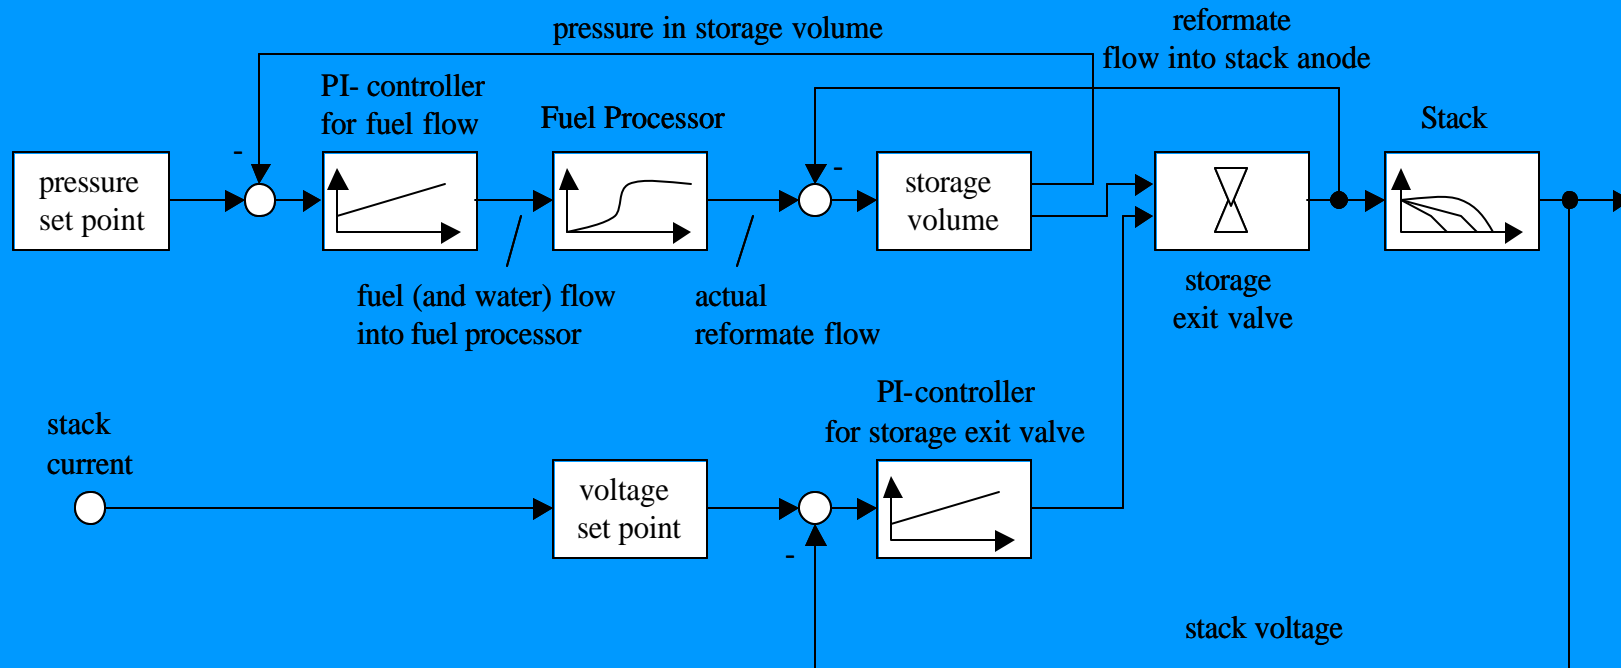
pressure in storage volume

reformate flow into stack anode

PI- controller for fuel flow

Fuel Processor

Stack

pressure set point

-

-

storage volume

fuel (and water) flow into fuel processor

actual reformate flow

storage exit valve

PI-controller for storage exit valve

stack current

voltage set point

-

stack voltage